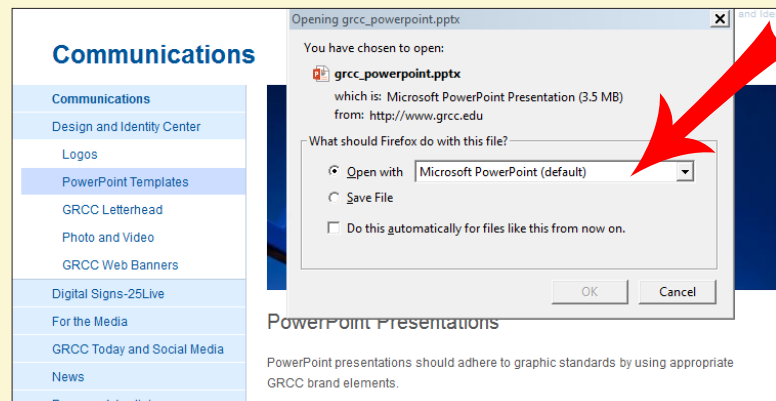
Communications

Communications
Design and Identity Center
Logos
PowerPoint Templates
GRCC Letterhead
Photo and Video
GRCC Web Banners
Digital Signs-25Live
For the Media
GRCC Today and Social Media
News

and Ide

Opening grcc_powerpoint.pptx
×
You have chosen to open:
grcc_powerpoint.pptx
which is: Microsoft PowerPoint Presentation (3.5 MB)
from: http://www.grcc.edu
What should Firefox do with this file?
Open with Microsoft PowerPoint (default)
Save File
Do this automatically for files like this from now on.
OK
Cancel

PowerPoint Presentations

PowerPoint presentations should adhere to graphic standards by using appropriate GRCC brand elements.